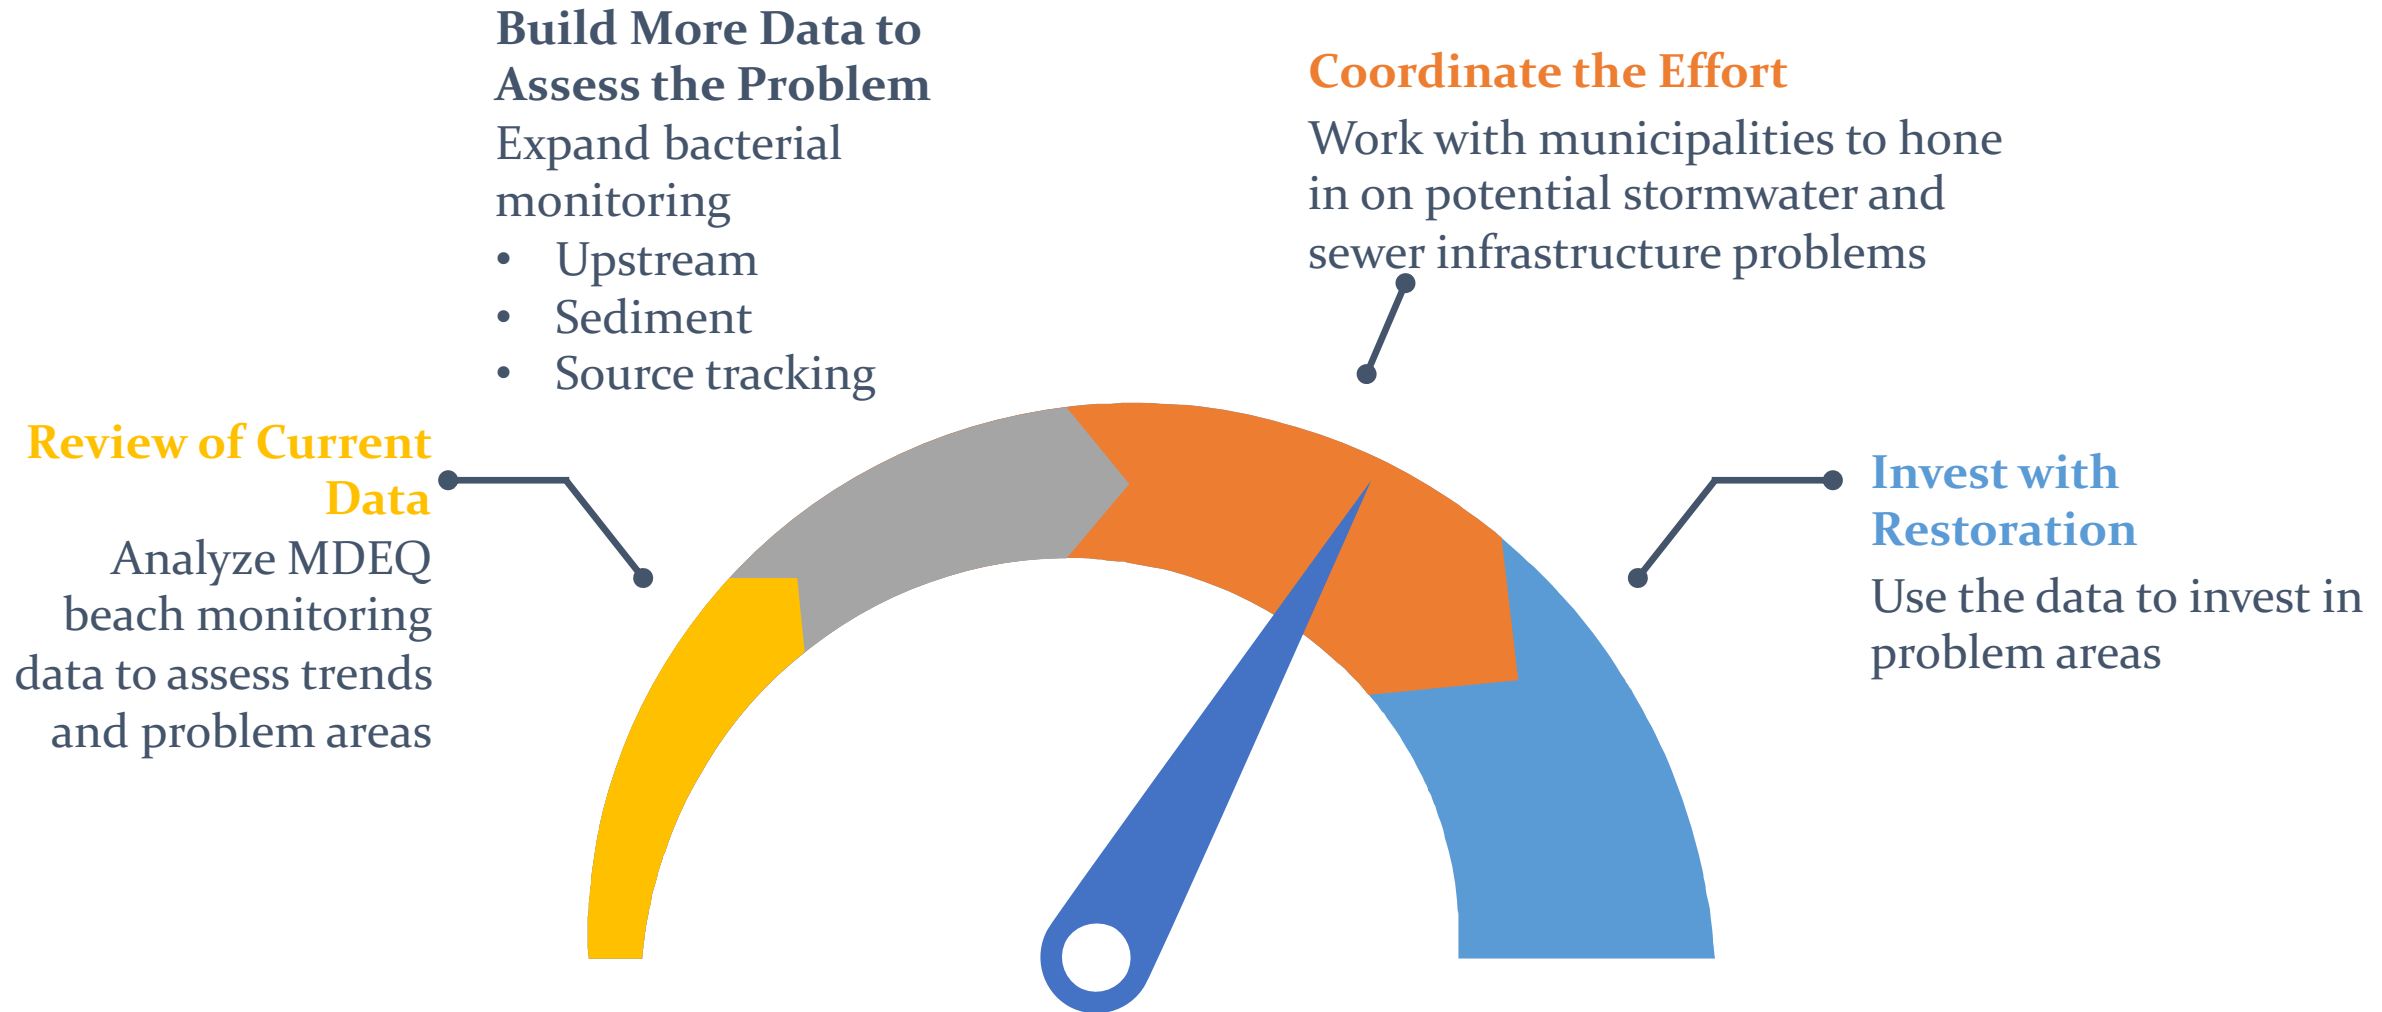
Build More Data to Assess the Problem
Expand bacterial monitoring
- Upstream
- Sediment
- Source tracking

Coordinate the Effort
Work with municipalities to hone in on potential stormwater and sewer infrastructure problems

Review of Current Data
Analyze MDEQ beach monitoring data to assess trends and problem areas

Invest with Restoration
Use the data to invest in problem areas